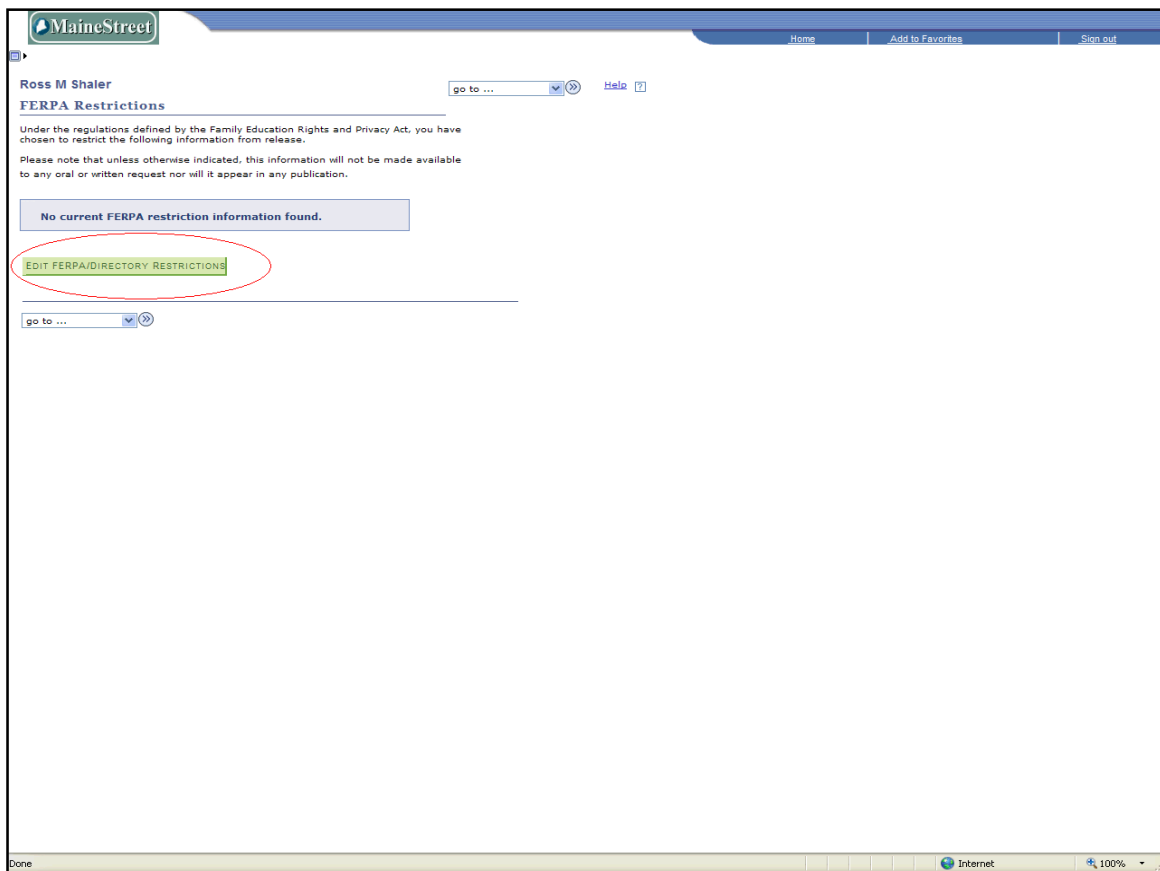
MaineStreet

Home | Add to Favorites | Sign out

Ross M Shaler

go to ...

Help ?

FERPA Restrictions

Under the regulations defined by the Family Education Rights and Privacy Act, you have chosen to restrict the following information from release.

Please note that unless otherwise indicated, this information will not be made available to any oral or written request nor will it appear in any publication.

No current FERPA restriction information found.

EDIT FERPA/DIRECTORY RESTRICTIONS

go to ...

Done

Internet

100%